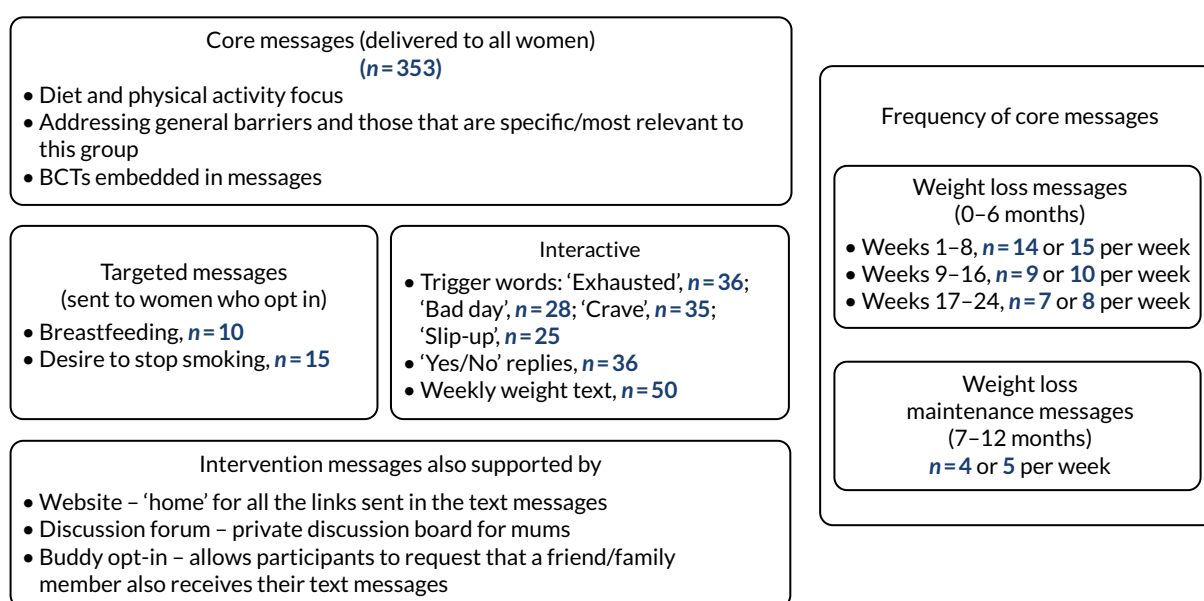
Core messages (delivered to all women)
($n = 353$)

• Diet and physical activity focus
• Addressing general barriers and those that are specific/most relevant to this group
• BCTs embedded in messages

Targeted messages
(sent to women who opt in)

• Breastfeeding, $n = 10$
• Desire to stop smoking, $n = 15$

Interactive

• Trigger words: 'Exhausted', $n = 36$; 'Bad day', $n = 28$; 'Crave', $n = 35$; 'Slip-up', $n = 25$
• 'Yes/No' replies, $n = 36$
• Weekly weight text, $n = 50$

Intervention messages also supported by

• Website – 'home' for all the links sent in the text messages
• Discussion forum – private discussion board for mums
• Buddy opt-in – allows participants to request that a friend/family member also receives their text messages

Frequency of core messages

Weight loss messages
(0–6 months)

• Weeks 1–8, $n = 14$ or 15 per week
• Weeks 9–16, $n = 9$ or 10 per week
• Weeks 17–24, $n = 7$ or 8 per week

Weight loss
maintenance messages
(7–12 months)
$n = 4$ or 5 per week